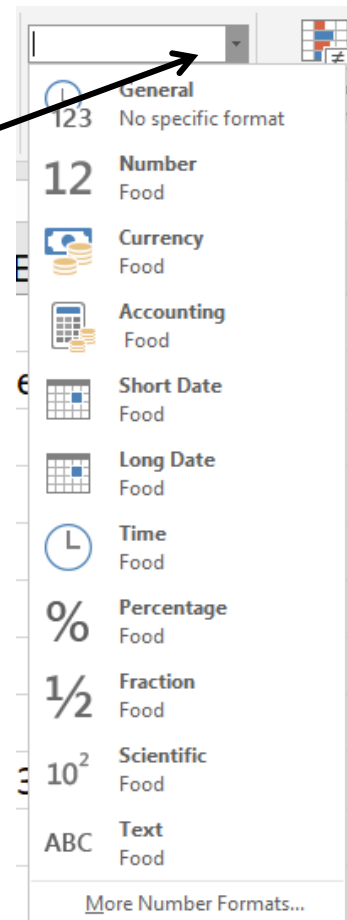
123 General
No specific format

12 Number
Food

Currency
Food

Accounting
Food

Short Date
Food

Long Date
Food

Time
Food

% Percentage
Food

½ Fraction
Food

$10^2$ Scientific
Food

ABC Text
Food

More Number Formats...